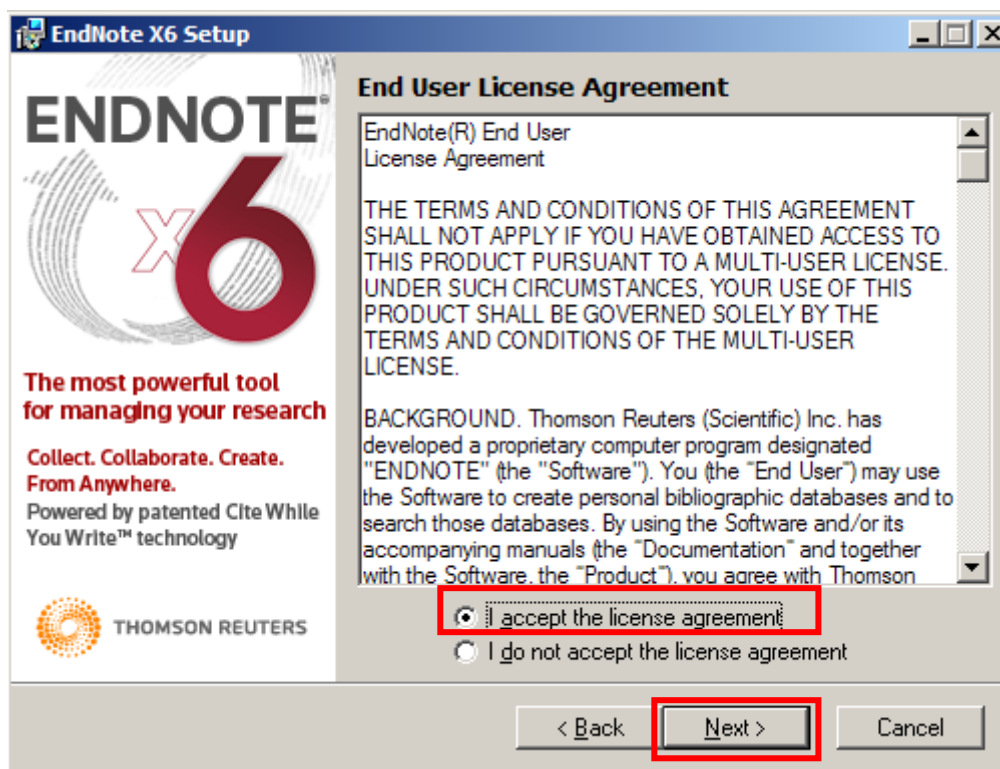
EndNote X6 Setup

ENDNOTE®

x6

The most powerful tool for managing your research

Collect. Collaborate. Create. From Anywhere.

Powered by patented Cite While You Write™ technology

THOMSON REUTERS

End User License Agreement

EndNote(R) End User License Agreement

THE TERMS AND CONDITIONS OF THIS AGREEMENT SHALL NOT APPLY IF YOU HAVE OBTAINED ACCESS TO THIS PRODUCT PURSUANT TO A MULTI-USER LICENSE. UNDER SUCH CIRCUMSTANCES, YOUR USE OF THIS PRODUCT SHALL BE GOVERNED SOLELY BY THE TERMS AND CONDITIONS OF THE MULTI-USER LICENSE.

BACKGROUND. Thomson Reuters (Scientific) Inc. has developed a proprietary computer program designated "ENDNOTE" (the "Software"). You (the "End User") may use the Software to create personal bibliographic databases and to search those databases. By using the Software and/or its accompanying manuals (the "Documentation" and together with the Software, the "Product"), you agree with Thomson

I accept the license agreement

I do not accept the license agreement

< Back

Next >

Cancel